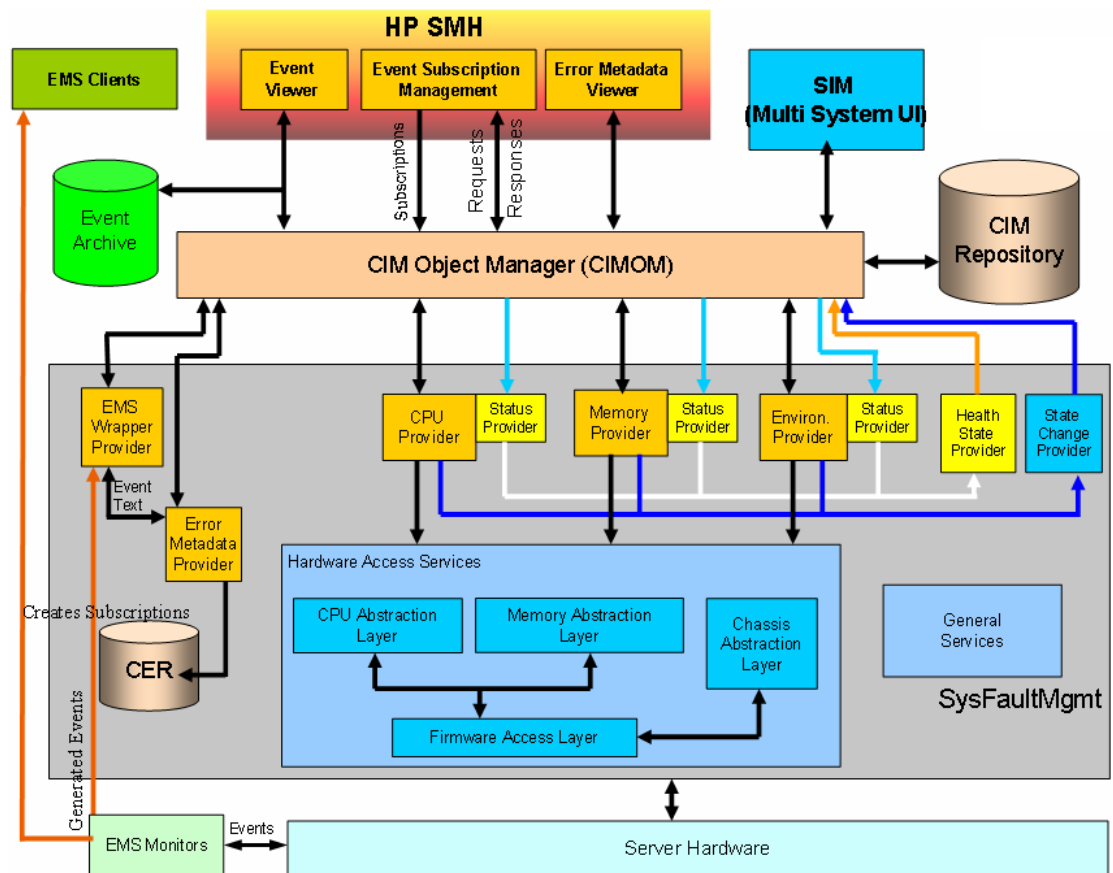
EMS Clients

HP SMH

Event Viewer

Event Subscription Management

Error Metadata Viewer

SIM (Multi System UI)

Event Archive

Subscriptions

Requests

Responses

CIM Repository

CIM Object Manager (CIMOM)

EMS Wrapper Provider

CPU Provider

Status Provider

Memory Provider

Status Provider

Environ. Provider

Status Provider

Health State Provider

State Change Provider

Event Text

Error Metadata Provider

Hardware Access Services

CPU Abstraction Layer

Memory Abstraction Layer

Chassis Abstraction Layer

Firmware Access Layer

General Services

Creates Subscriptions

CER

SysFaultMgmt

Generated Events

EMS Monitors

Events

Server Hardware